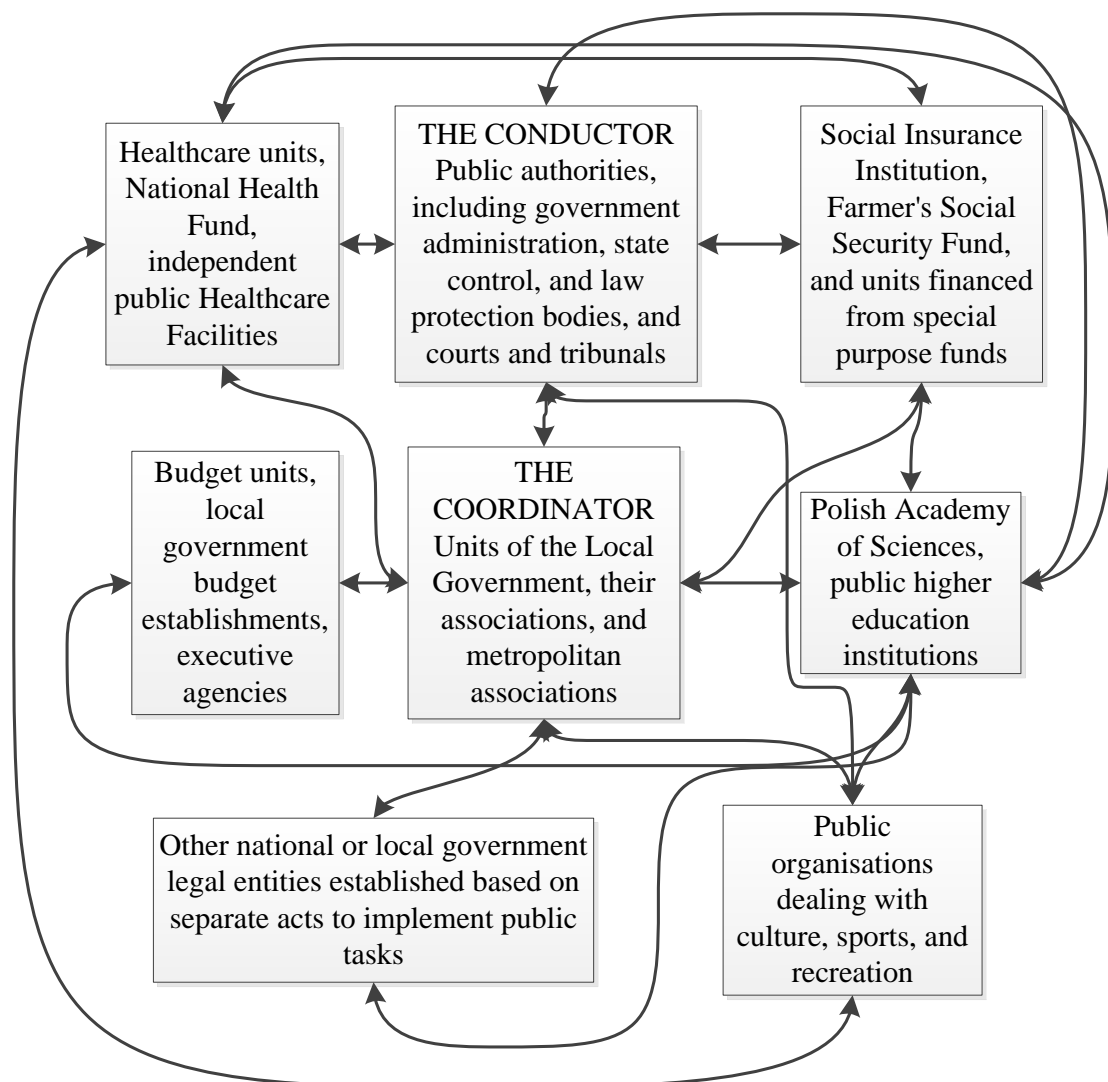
Healthcare units, National Health Fund, independent public Healthcare Facilities

THE CONDUCTOR Public authorities, including government administration, state control, and law protection bodies, and courts and tribunals

Social Insurance Institution, Farmer's Social Security Fund, and units financed from special purpose funds

Budget units, local government budget establishments, executive agencies

THE COORDINATOR Units of the Local Government, their associations, and metropolitan associations

Polish Academy of Sciences, public higher education institutions

Other national or local government legal entities established based on separate acts to implement public tasks

Public organisations dealing with culture, sports, and recreation